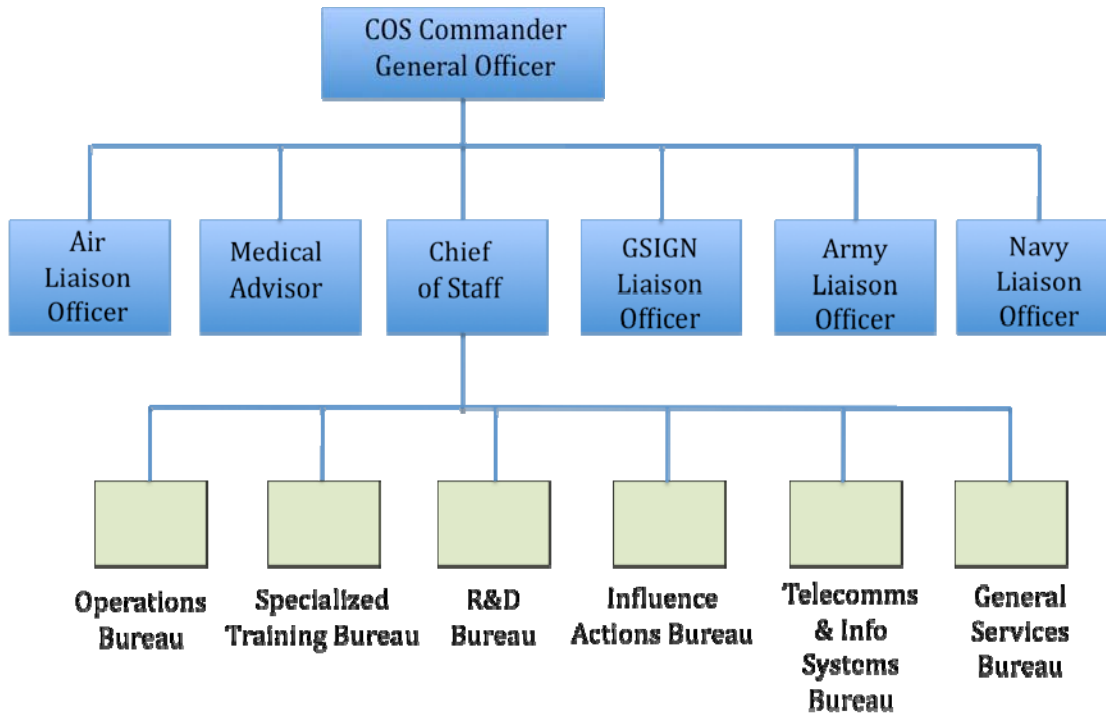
COS Commander
General Officer

Air Liaison Officer

Medical Advisor

Chief of Staff

GSIGN Liaison Officer

Army Liaison Officer

Navy Liaison Officer

Operations Bureau

Specialized Training Bureau

R&D Bureau

Influence Actions Bureau

Telecomms & Info Systems Bureau

General Services Bureau